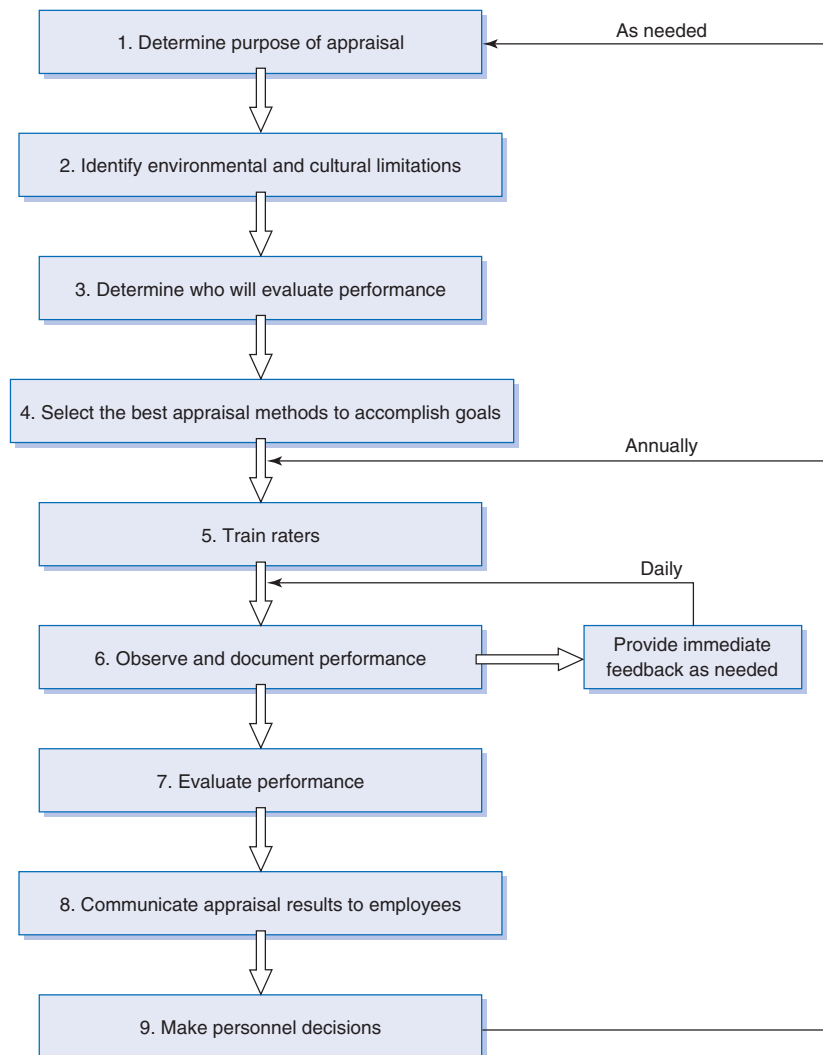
1. Determine purpose of appraisal

As needed

2. Identify environmental and cultural limitations

3. Determine who will evaluate performance

4. Select the best appraisal methods to accomplish goals

Annually

5. Train raters

Daily

6. Observe and document performance

Provide immediate feedback as needed

7. Evaluate performance

8. Communicate appraisal results to employees

9. Make personnel decisions